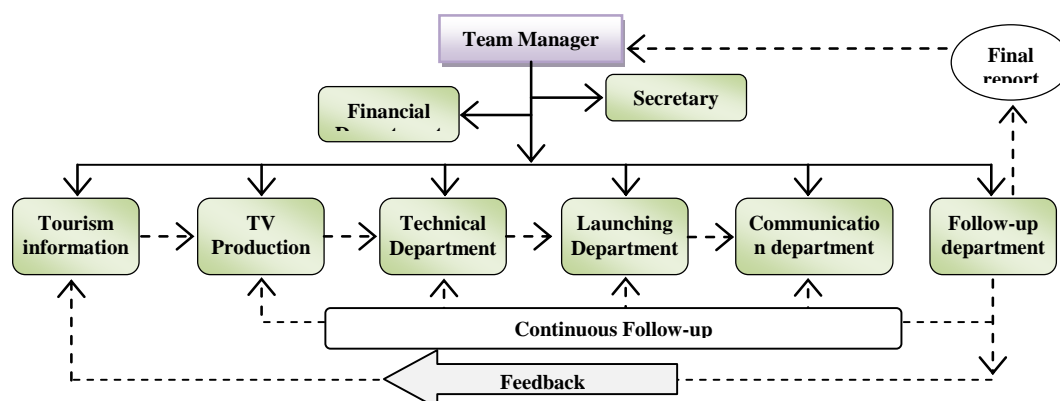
Team Manager

Final report

Financial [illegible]

Secretary

Tourism information

TV Production

Technical Department

Launching Department

Communicatio n department

Follow-up department

Continuous Follow-up

Feedback